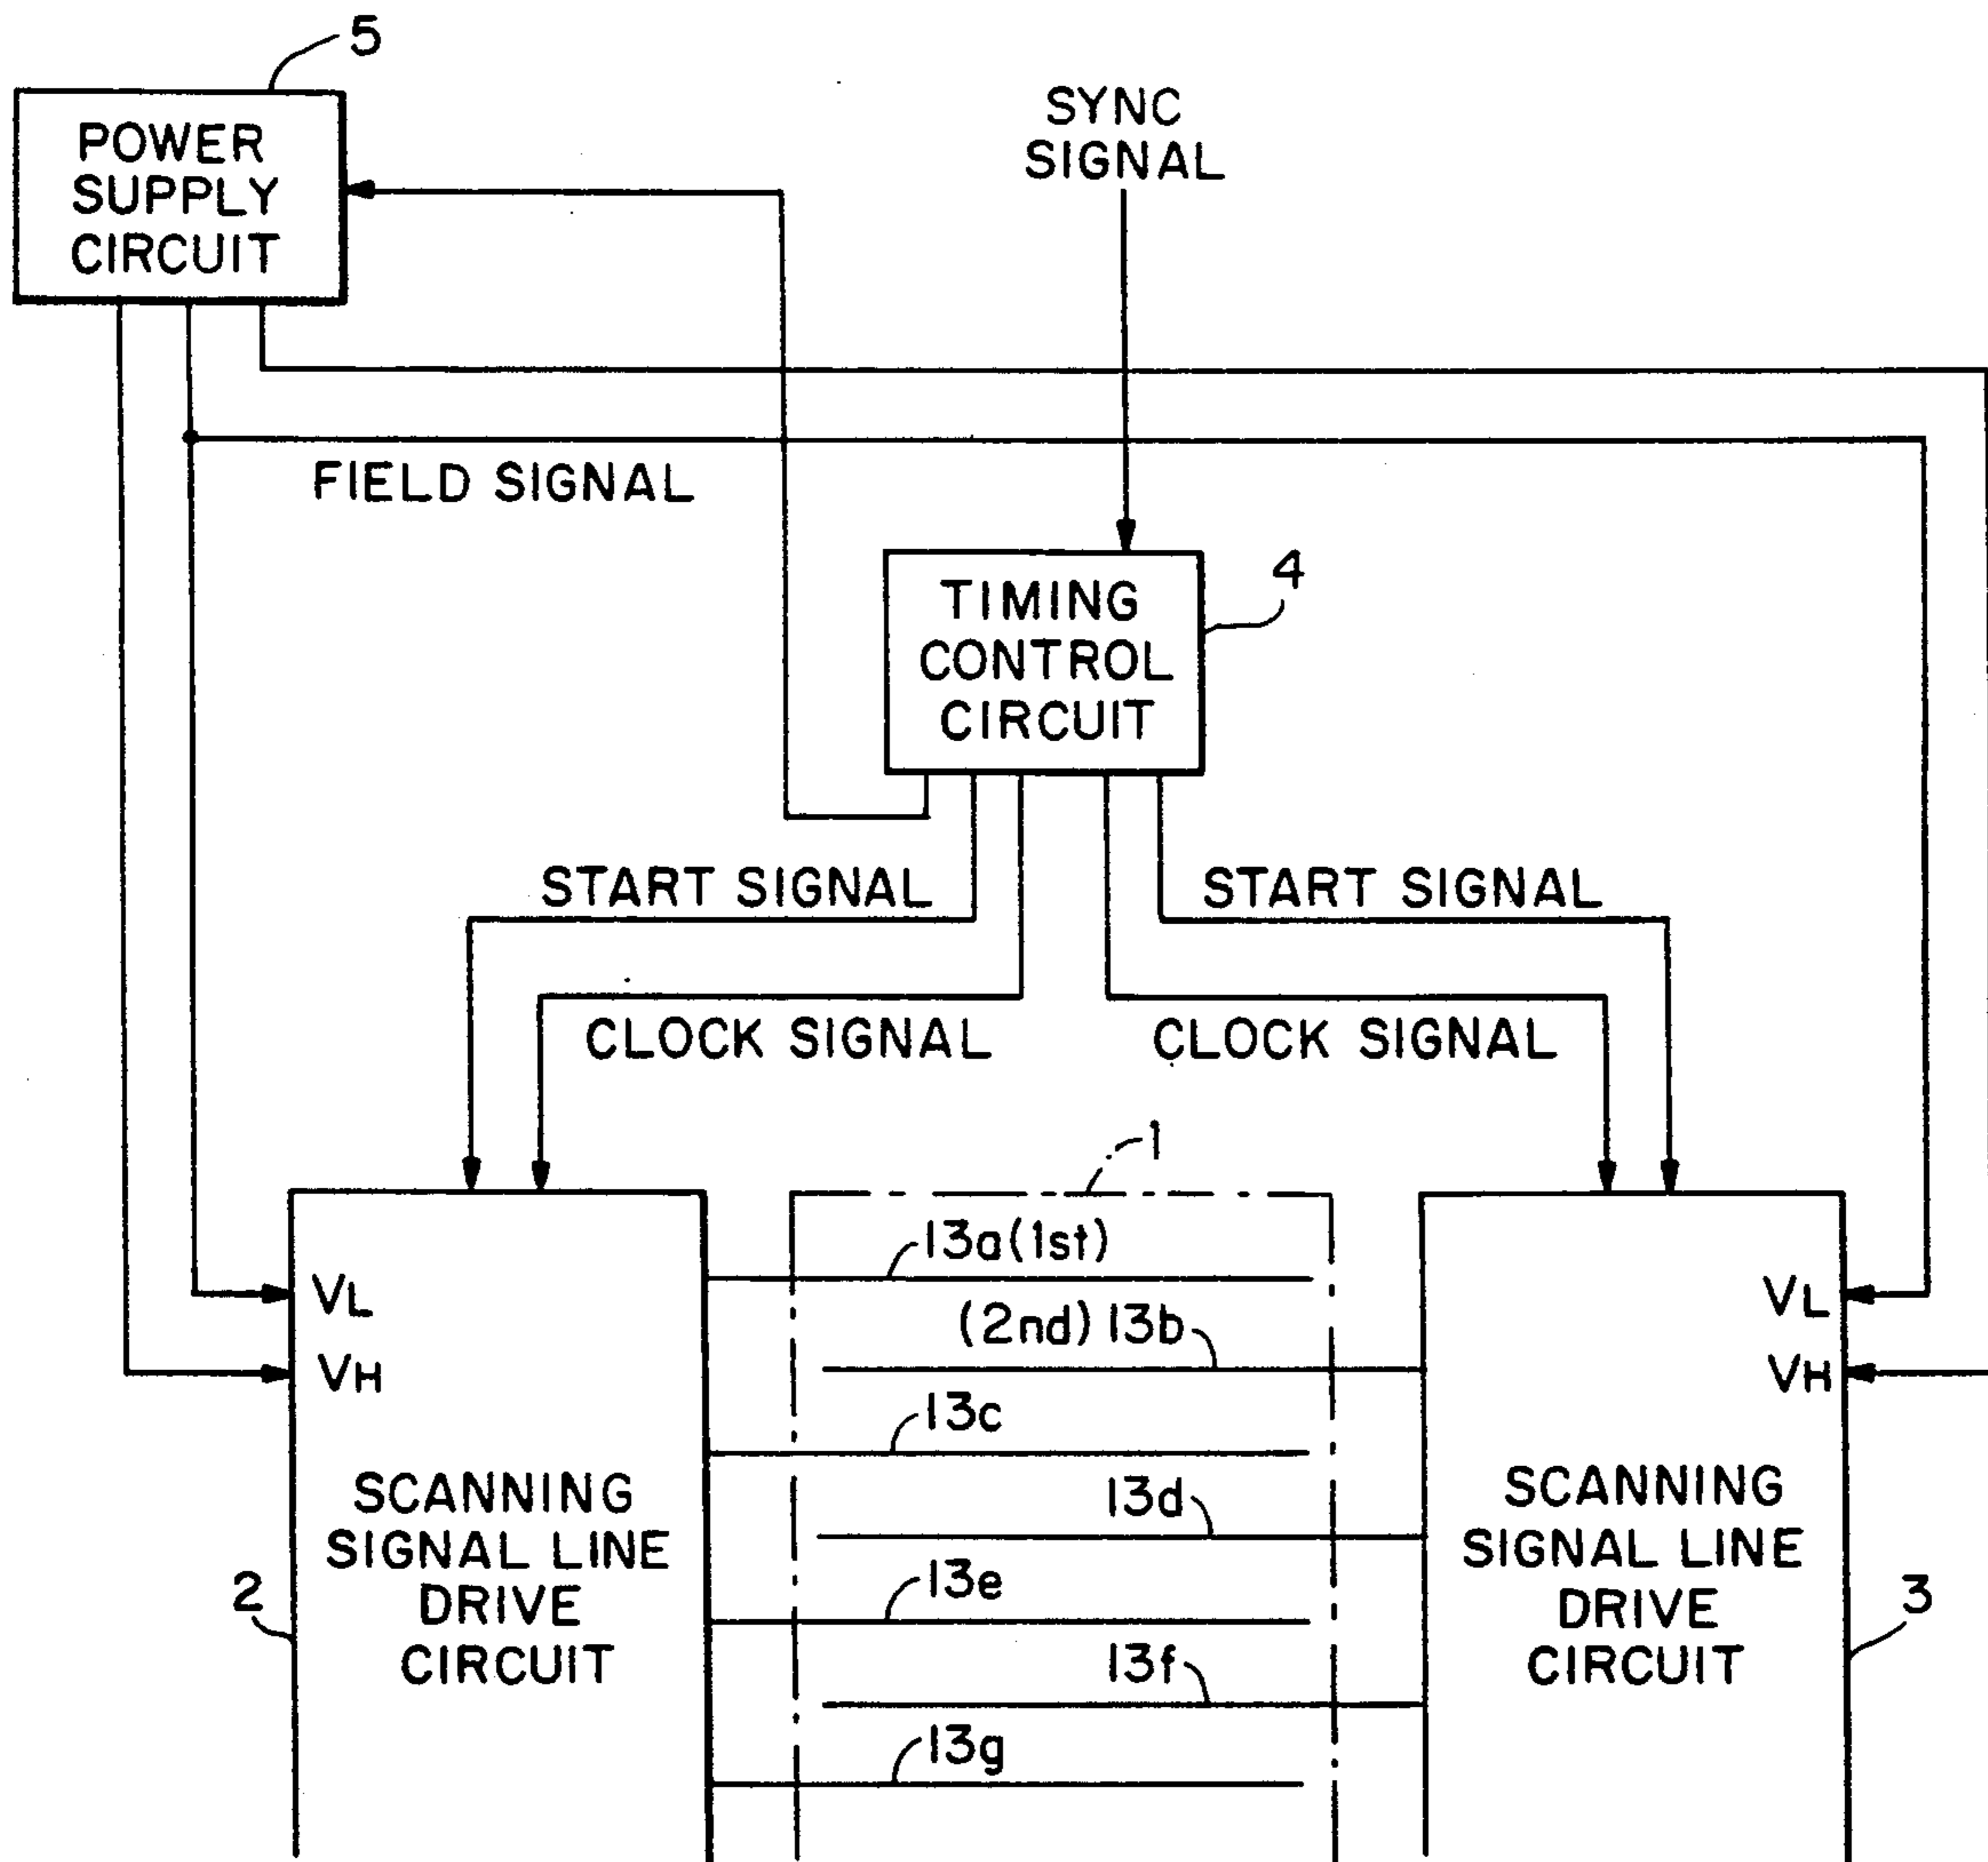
5
POWER SUPPLY CIRCUIT

SYNC SIGNAL

FIELD SIGNAL

TIMING CONTROL CIRCUIT
4

START SIGNAL
START SIGNAL
CLOCK SIGNAL
CLOCK SIGNAL

1
13a(1st)
$V_L$
(2nd) 13b
$V_H$
13c
13d
13e
13f
13g

$V_L$
$V_H$

SCANNING SIGNAL LINE DRIVE CIRCUIT
2

SCANNING SIGNAL LINE DRIVE CIRCUIT
3